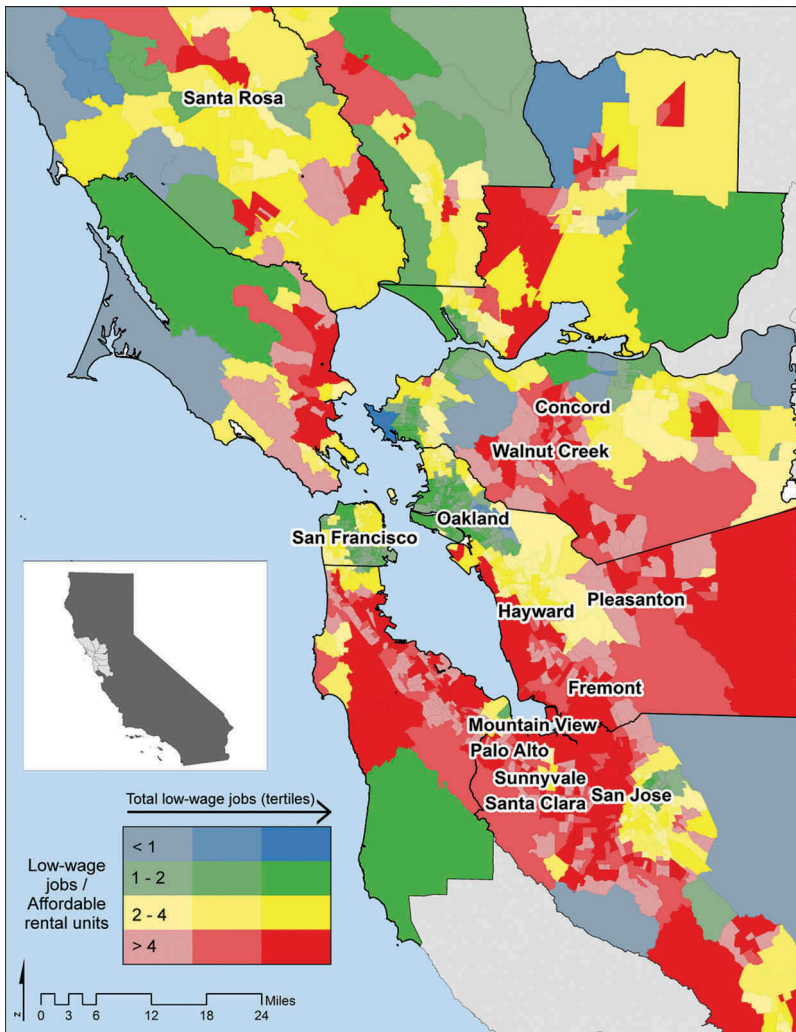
Santa Rosa

Concord

Walnut Creek

Oakland

San Francisco

Hayward

Pleasanton

Fremont

Mountain View

Palo Alto

Sunnyvale

Santa Clara

San Jose

Total low-wage jobs (tertiles)

Low-wage jobs / Affordable rental units

< 1

1 - 2

2 - 4

> 4

N

0 3 6 12 18 24 Miles